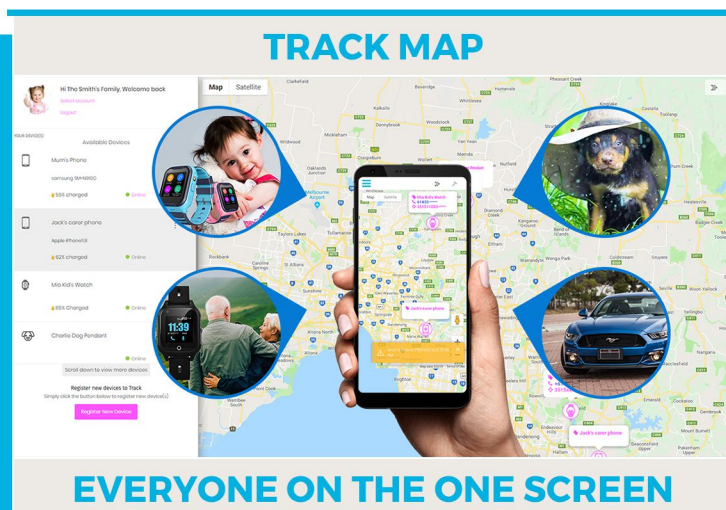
TRACK MAP

Hi The Smith's Family, Welcome back
Select account
logout

YOUR DEVICE(S)
Available Devices

Mum's Phone
samsung SM-N950
55% charged
Online

Jack's carer phone
Apple iPhone10
62% charged
Online

Mia Kid's Watch
65% Charged
Online

Charlie Dog Pendant
Online

Scroll down to view more devices

Register new devices to Track
Simply click the button below to register new device(s)
Register New Device

Map Satellite

Melbourne Airport

11:39

Mia Kid's Watch

Jack's carer phone

Jack's carer phone

EVERYONE ON THE ONE SCREEN